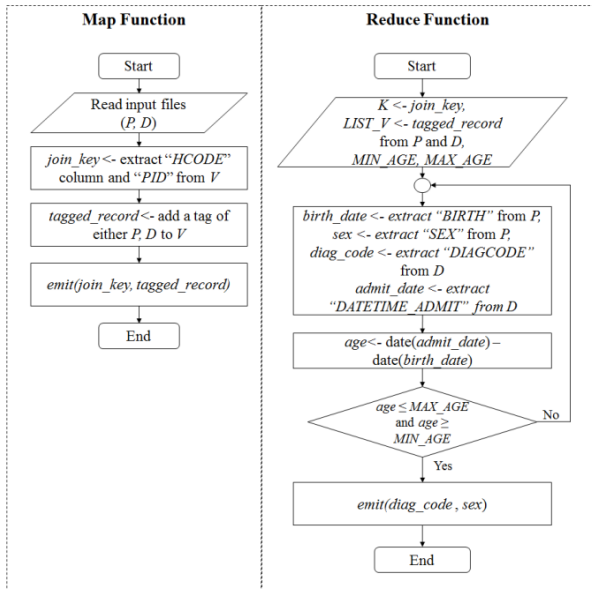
Map Function

Start

Read input files ($P$, $D$)

join_key <- extract "HCODE" column and "PID" from V

tagged_record <- add a tag of either P, D to V

emit(join_key, tagged_record)

End

Reduce Function

Start

K <- join_key, LIST_V <- tagged_record from P and D, MIN_AGE, MAX_AGE

birth_date <- extract "BIRTH" from P, sex <- extract "SEX" from P, diag_code <- extract "DIAGCODE" from D admit_date <- extract "DATETIME_ADMIT" from D

age <- date(admit_date) – date(birth_date)

age $\leq$ MAX_AGE and age $\geq$ MIN_AGE

No

Yes

emit(diag_code , sex)

End